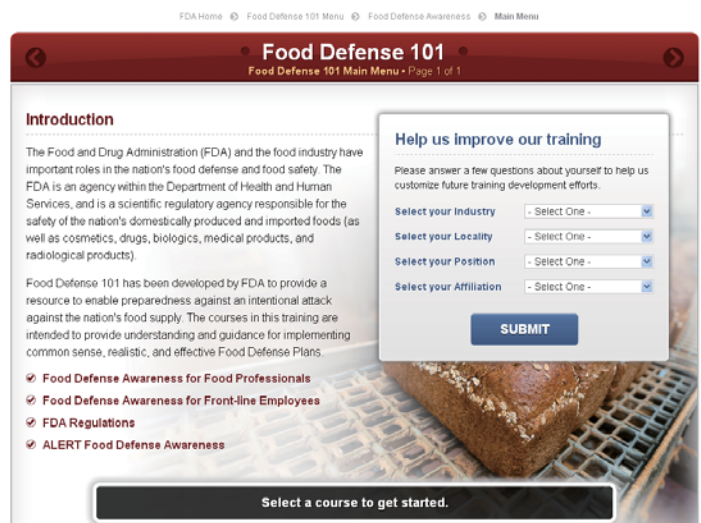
FDA Home » Food Defense 101 Menu » Food Defense Awareness » Main Menu

Food Defense 101
Food Defense 101 Main Menu • Page 1 of 1

Introduction

The Food and Drug Administration (FDA) and the food industry have important roles in the nation's food defense and food safety. The FDA is an agency within the Department of Health and Human Services, and is a scientific regulatory agency responsible for the safety of the nation's domestically produced and imported foods (as well as cosmetics, drugs, biologics, medical products, and radiological products).

Food Defense 101 has been developed by FDA to provide a resource to enable preparedness against an intentional attack against the nation's food supply. The courses in this training are intended to provide understanding and guidance for implementing common sense, realistic, and effective Food Defense Plans.

Food Defense Awareness for Food Professionals
Food Defense Awareness for Front-line Employees
FDA Regulations
ALERT Food Defense Awareness

Help us improve our training

Please answer a few questions about yourself to help us customize future training development efforts.

Select your Industry - Select One -
Select your Locality - Select One -
Select your Position - Select One -
Select your Affiliation - Select One -

SUBMIT

Select a course to get started.